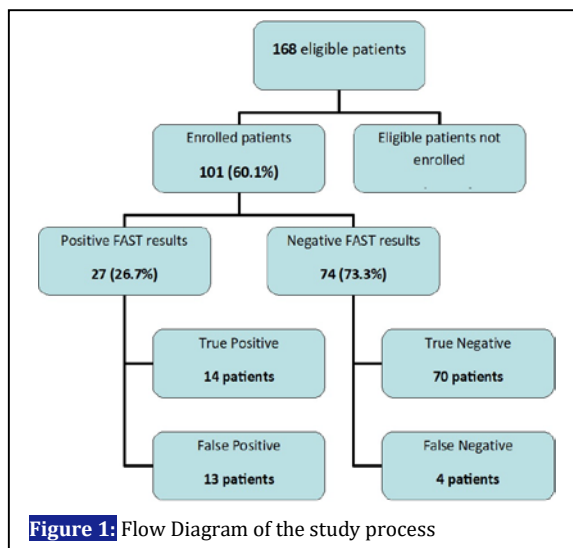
168 eligible patients

Enrolled patients

101 (60.1%)

Eligible patients not enrolled

Positive FAST results

27 (26.7%)

Negative FAST results

74 (73.3%)

True Positive

14 patients

False Positive

13 patients

True Negative

70 patients

False Negative

4 patients

Figure 1: Flow Diagram of the study process